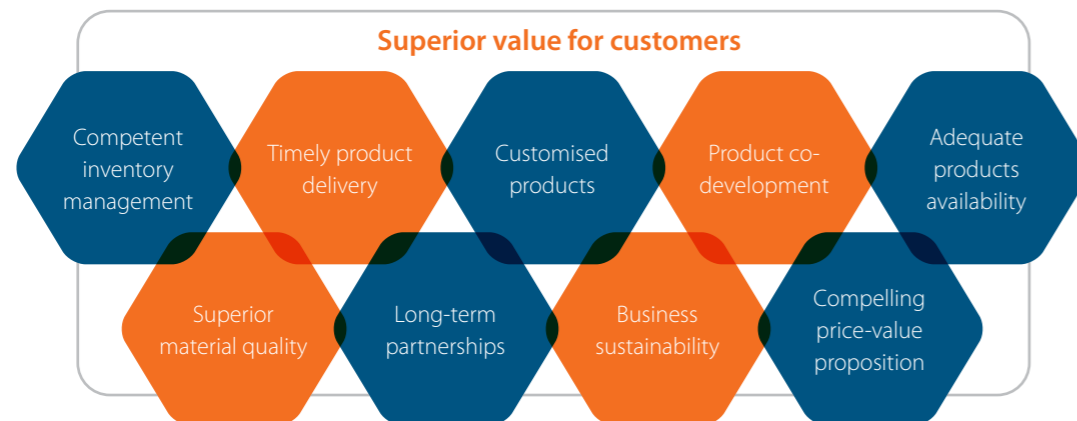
Superior value for customers

Competent inventory management

Timely product delivery

Customised products

Product co-development

Adequate products availability

Superior material quality

Long-term partnerships

Business sustainability

Compelling price-value proposition